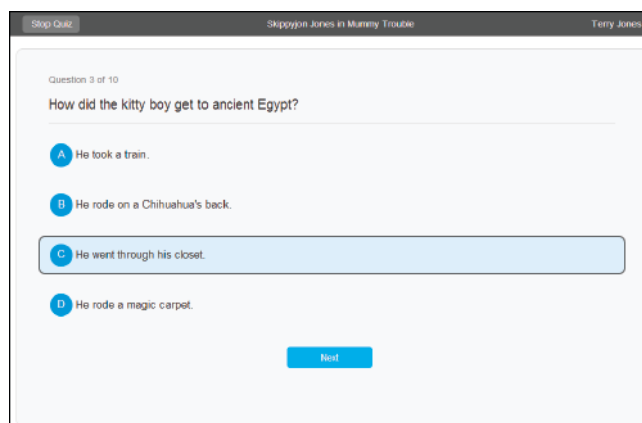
Stop Quiz

Skippyjon Jones in Mummy Trouble

Terry Jones

Question 3 of 10

How did the kitty boy get to ancient Egypt?

A He took a train.

B He rode on a Chihuahua's back.

C He went through his closet.

D He rode a magic carpet.

Next